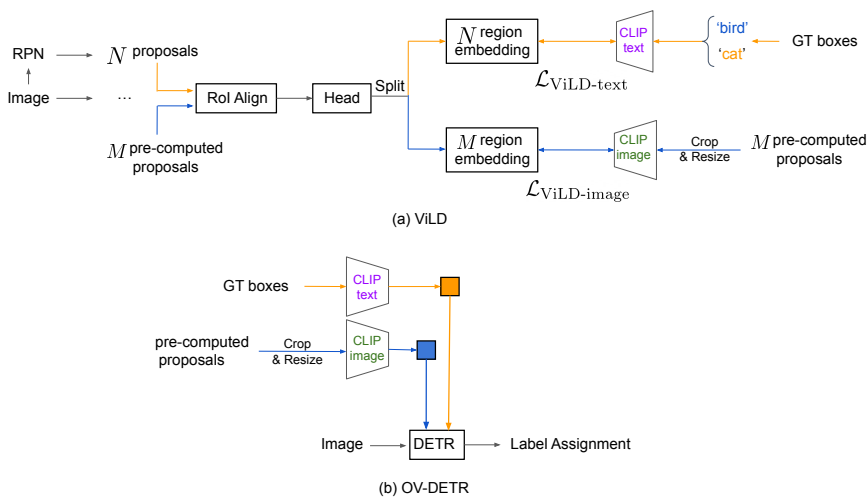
RPN

$N$ proposals

Image

...

RoI Align

Head

Split

$M$ pre-computed proposals

$N$ region embedding

CLIP text

'bird'

'cat'

GT boxes

$\mathcal{L}_{\text{ViLD-text}}$

$M$ region embedding

CLIP image

Crop & Resize

$M$ pre-computed proposals

$\mathcal{L}_{\text{ViLD-image}}$

(a) ViLD

GT boxes

CLIP text

pre-computed proposals

Crop & Resize

CLIP image

Image

DETR

Label Assignment

(b) OV-DETR